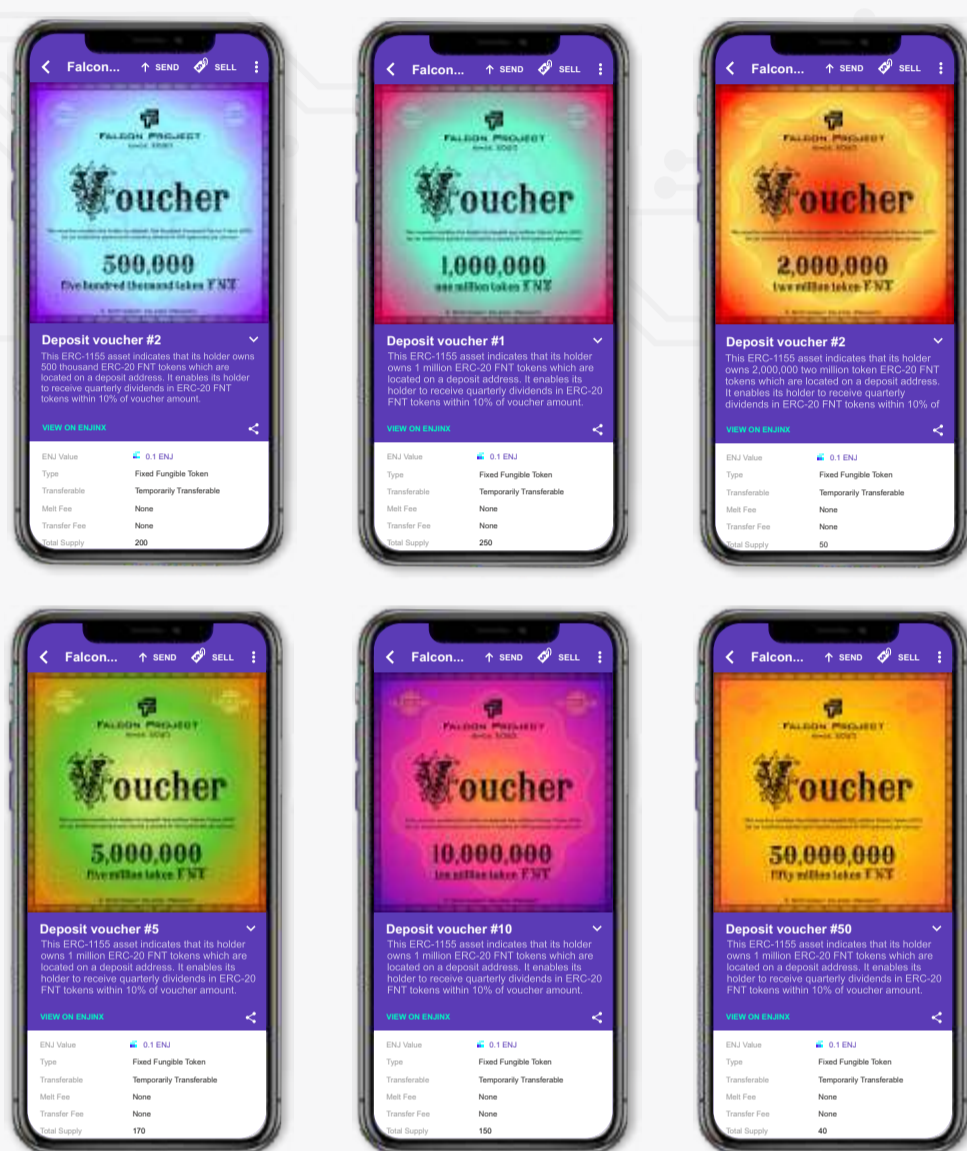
Falcon... SEND SELL

FALCON PROJECT
since 2020

Voucher

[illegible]

500,000
five hundred thousand token FNT

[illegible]

Deposit voucher #2

This ERC-1155 asset indicates that its holder owns 500 thousand ERC-20 FNT tokens which are located on a deposit address. It enables its holder to receive quarterly dividends in ERC-20 FNT tokens within 10% of voucher amount.

VIEW ON ENJINX

| ENJ Value | 0.1 ENJ |
|---|---|
| Type | Fixed Fungible Token |
| Transferable | Temporarily Transferable |
| Melt Fee | None |
| Transfer Fee | None |
| Total Supply | 200 |

Falcon... SEND SELL

FALCON PROJECT
since 2020

Voucher

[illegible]

1,000,000
one million token FNT

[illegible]

Deposit voucher #1

This ERC-1155 asset indicates that its holder owns 1 million ERC-20 FNT tokens which are located on a deposit address. It enables its holder to receive quarterly dividends in ERC-20 FNT tokens within 10% of voucher amount.

VIEW ON ENJINX

| ENJ Value | 0.1 ENJ |
|---|---|
| Type | Fixed Fungible Token |
| Transferable | Temporarily Transferable |
| Melt Fee | None |
| Transfer Fee | None |
| Total Supply | 250 |

Falcon... SEND SELL

FALCON PROJECT
since 2020

Voucher

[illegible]

2,000,000
two million token FNT

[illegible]

Deposit voucher #2

This ERC-1155 asset indicates that its holder owns 2,000,000 two million token ERC-20 FNT tokens which are located on a deposit address. It enables its holder to receive quarterly dividends in ERC-20 FNT tokens within 10% of

VIEW ON ENJINX

| ENJ Value | 0.1 ENJ |
|---|---|
| Type | Fixed Fungible Token |
| Transferable | Temporarily Transferable |
| Melt Fee | None |
| Transfer Fee | None |
| Total Supply | 50 |

Falcon... SEND SELL

FALCON PROJECT
since 2020

Voucher

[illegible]

5,000,000
five million token FNT

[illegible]

Deposit voucher #5

This ERC-1155 asset indicates that its holder owns 1 million ERC-20 FNT tokens which are located on a deposit address. It enables its holder to receive quarterly dividends in ERC-20 FNT tokens within 10% of voucher amount.

VIEW ON ENJINX

| ENJ Value | 0.1 ENJ |
|---|---|
| Type | Fixed Fungible Token |
| Transferable | Temporarily Transferable |
| Melt Fee | None |
| Transfer Fee | None |
| Total Supply | 170 |

Falcon... SEND SELL

FALCON PROJECT
since 2020

Voucher

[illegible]

10,000,000
ten million token FNT

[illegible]

Deposit voucher #10

This ERC-1155 asset indicates that its holder owns 1 million ERC-20 FNT tokens which are located on a deposit address. It enables its holder to receive quarterly dividends in ERC-20 FNT tokens within 10% of voucher amount.

VIEW ON ENJINX

| ENJ Value | 0.1 ENJ |
|---|---|
| Type | Fixed Fungible Token |
| Transferable | Temporarily Transferable |
| Melt Fee | None |
| Transfer Fee | None |
| Total Supply | 150 |

Falcon... SEND SELL

FALCON PROJECT
since 2020

Voucher

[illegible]

50,000,000
fifty million token FNT

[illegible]

Deposit voucher #50

This ERC-1155 asset indicates that its holder owns 1 million ERC-20 FNT tokens which are located on a deposit address. It enables its holder to receive quarterly dividends in ERC-20 FNT tokens within 10% of voucher amount.

VIEW ON ENJINX

| ENJ Value | 0.1 ENJ |
|---|---|
| Type | Fixed Fungible Token |
| Transferable | Temporarily Transferable |
| Melt Fee | None |
| Transfer Fee | None |
| Total Supply | 40 |